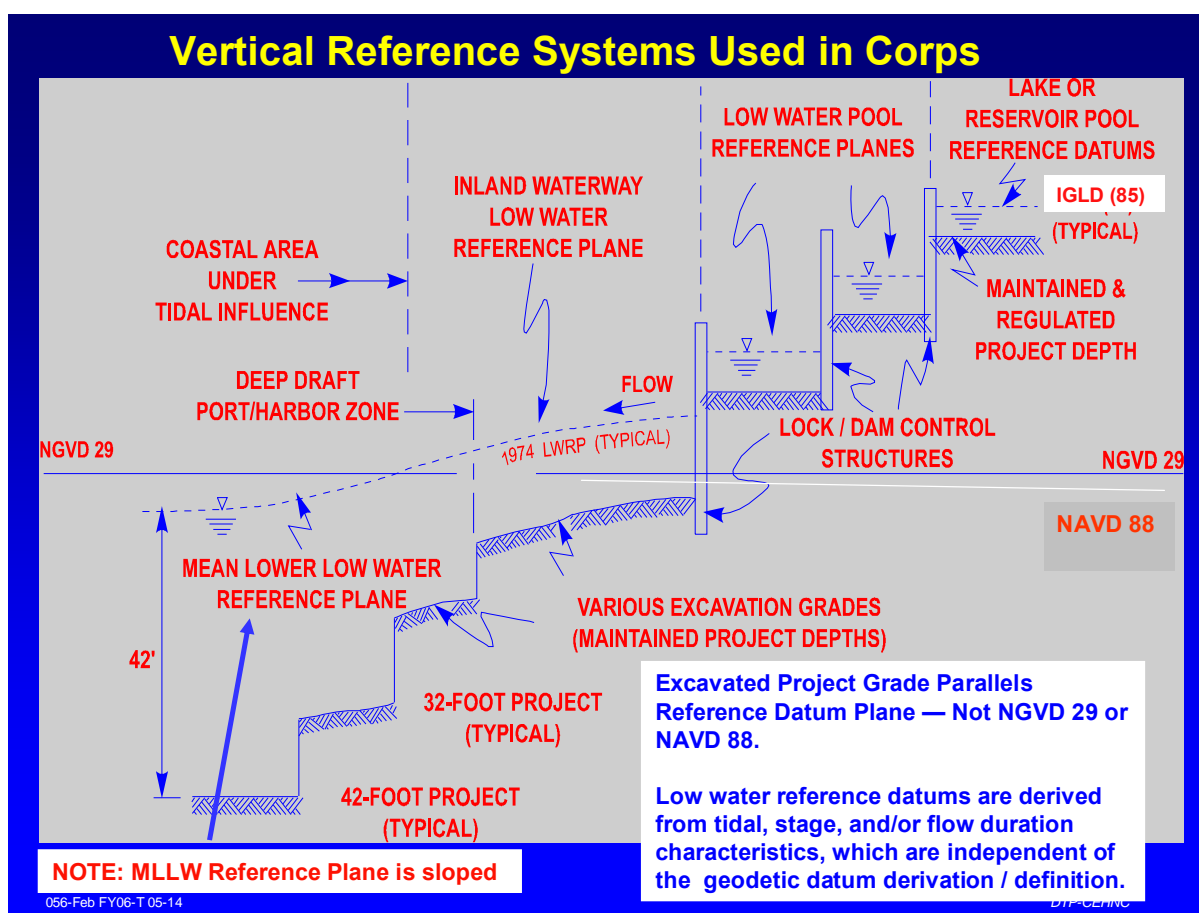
Vertical Reference Systems Used in Corps

LAKE OR RESERVOIR POOL REFERENCE DATUMS

LOW WATER POOL REFERENCE PLANES

IGLD (85)

(TYPICAL)

INLAND WATERWAY LOW WATER REFERENCE PLANE

COASTAL AREA UNDER TIDAL INFLUENCE

MAINTAINED & REGULATED PROJECT DEPTH

DEEP DRAFT PORT/HARBOR ZONE

FLOW

1974 LWRP (TYPICAL)

LOCK / DAM CONTROL STRUCTURES

NGVD 29

NGVD 29

NAVD 88

MEAN LOWER LOW WATER REFERENCE PLANE

VARIOUS EXCAVATION GRADES (MAINTAINED PROJECT DEPTHS)

42'

32-FOOT PROJECT (TYPICAL)

42-FOOT PROJECT (TYPICAL)

Excavated Project Grade Parallels Reference Datum Plane — Not NGVD 29 or NAVD 88.

Low water reference datums are derived from tidal, stage, and/or flow duration characteristics, which are independent of the geodetic datum derivation / definition.

NOTE: MLLW Reference Plane is sloped

056-Feb FY06-T 05-14

DYP-CEHNC